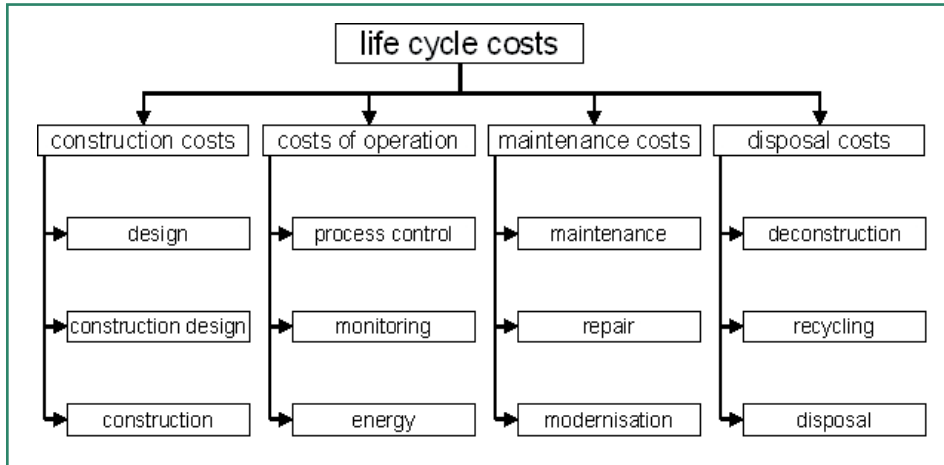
life cycle costs

construction costs

design

construction design

construction

costs of operation

process control

monitoring

energy

maintenance costs

maintenance

repair

modernisation

disposal costs

deconstruction

recycling

disposal